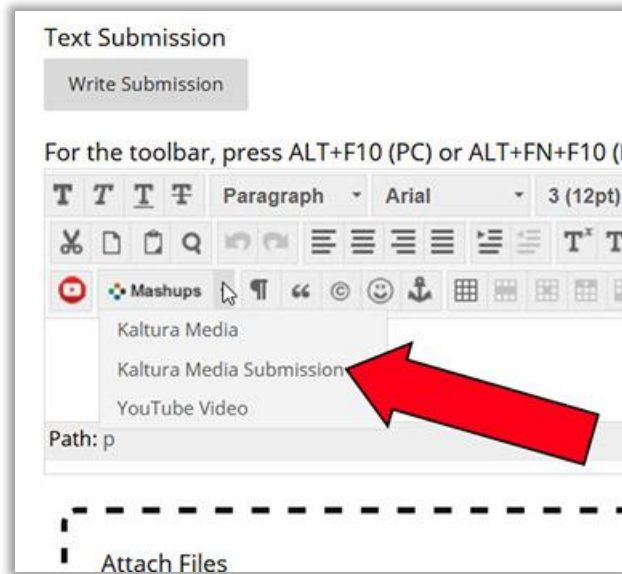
Text Submission

Write Submission

For the toolbar, press ALT+F10 (PC) or ALT+FN+F10 ([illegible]

T T T T Paragraph Arial 3 (12pt)

Mashups

Kaltura Media

Kaltura Media Submission

YouTube Video

Path: p

Attach Files